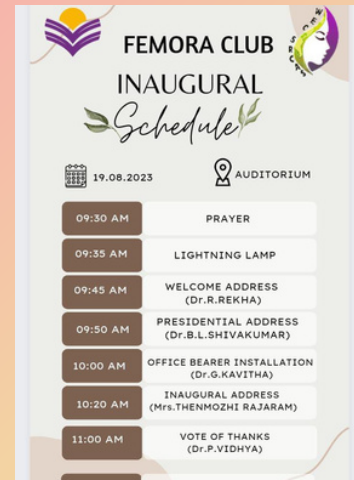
FEMORA CLUB
INAUGURAL
Schedule

19.08.2023
AUDITORIUM

| | |
|---|---|
| 09:30 AM | PRAYER |
| 09:35 AM | LIGHTNING LAMP |
| 09:45 AM | WELCOME ADDRESS (Dr.R.REKHA) |
| 09:50 AM | PRESIDENTIAL ADDRESS (Dr.B.L.SHIVAKUMAR) |
| 10:00 AM | OFFICE BEARER INSTALLATION (Dr.G.KAVITHA) |
| 10:20 AM | INAUGURAL ADDRESS (Mrs.THENMOZHI RAJARAM) |
| 11:00 AM | VOTE OF THANKS (Dr.P.VIDHYA) |